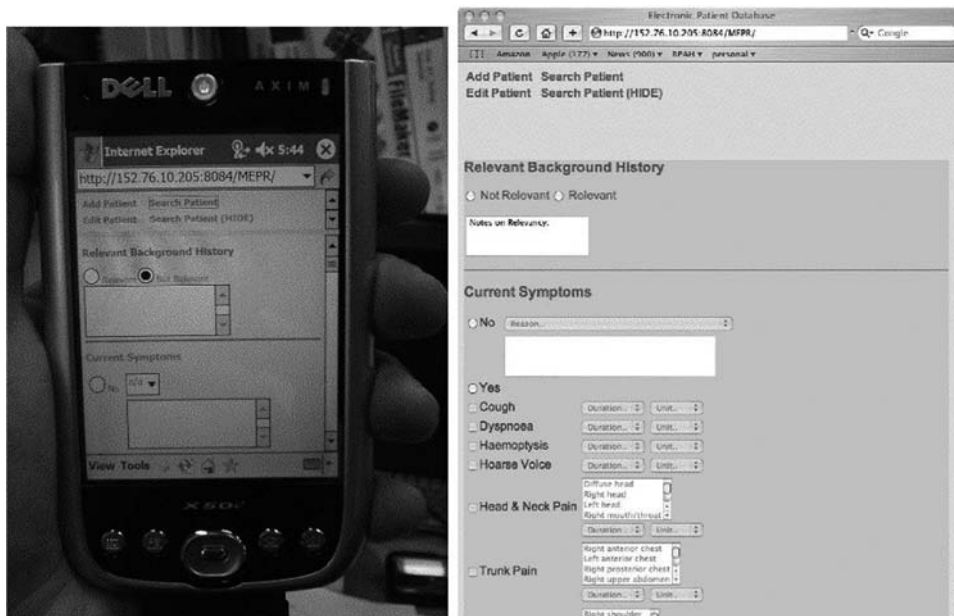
DELL AXIM

Internet Explorer 5:44

http://152.76.10.205:8084/MEPR/

Add Patient Search Patient
Edit Patient Search Patient (HIDE)

Relevant Background History

Relevant Not Relevant

Current Symptoms

No n/a

View Tools

X50v

Electronic Patient Database

http://152.76.10.205:8084/MEPR/

Q- Google

Amazon Apple (177) News (900) BPAH personal

Add Patient Search Patient
Edit Patient Search Patient (HIDE)

Relevant Background History

Not Relevant Relevant

Notes on Relevancy:

Current Symptoms

No Reason...

Yes

Cough Duration... Unit...

Dyspnoea Duration... Unit...

Haemoptysis Duration... Unit...

Hoarse Voice Duration... Unit...

Head & Neck Pain Diffuse head Right head Left head Right mouth/throat Duration... Unit...

Trunk Pain Right anterior chest Left anterior chest Right posterior chest Right upper abdomen Duration... Unit...

Right shoulder